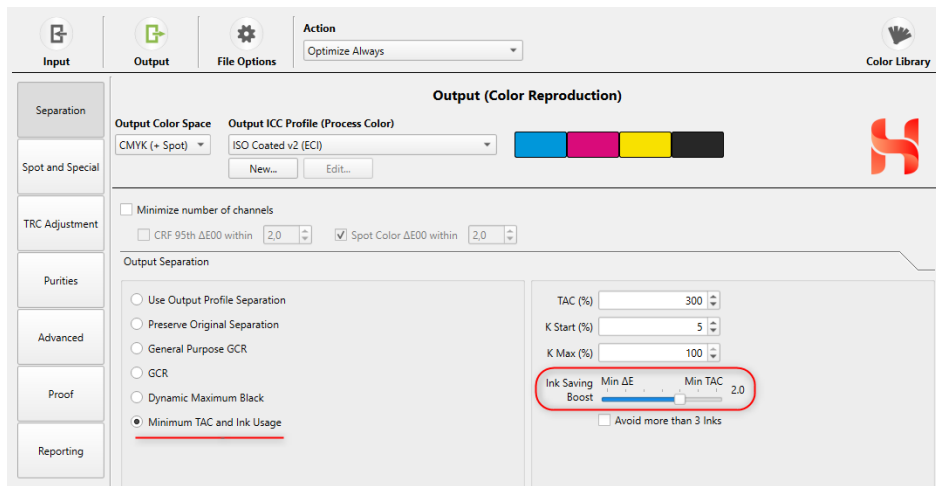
Input

Output

File Options

Action

Optimize Always

Color Library

Separation

Spot and Special

TRC Adjustment

Purities

Advanced

Proof

Reporting

Output (Color Reproduction)

Output Color Space

CMYK (+ Spot)

Output ICC Profile (Process Color)

ISO Coated v2 (ECI)

New...

Edit...

Minimize number of channels

CRF 95th ΔE00 within 2,0

Spot Color ΔE00 within 2,0

Output Separation

Use Output Profile Separation

Preserve Original Separation

General Purpose GCR

GCR

Dynamic Maximum Black

Minimum TAC and Ink Usage

TAC (%) 300

K Start (%) 5

K Max (%) 100

Ink Saving Boost

Min ΔE

Min TAC

2.0

Avoid more than 3 Inks